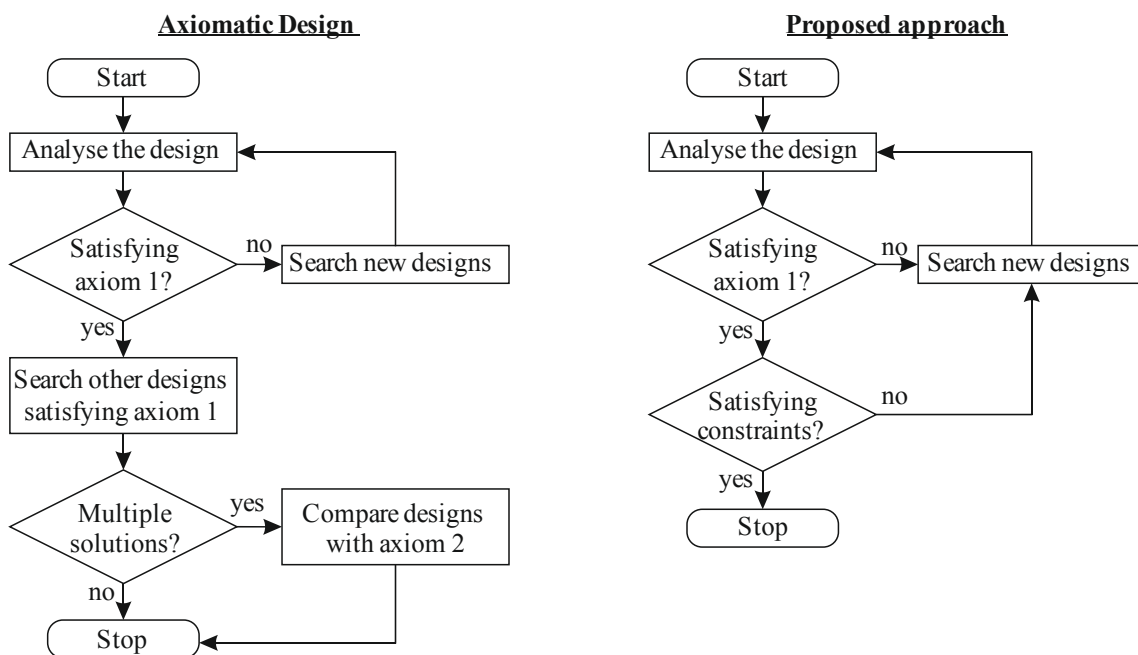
Axiomatic Design

Start

Analyse the design

Satisfying axiom 1?

no

Search new designs

yes

Search other designs satisfying axiom 1

Multiple solutions?

yes

Compare designs with axiom 2

no

Stop

Proposed approach

Start

Analyse the design

Satisfying axiom 1?

no

Search new designs

yes

Satisfying constraints?

no

yes

Stop